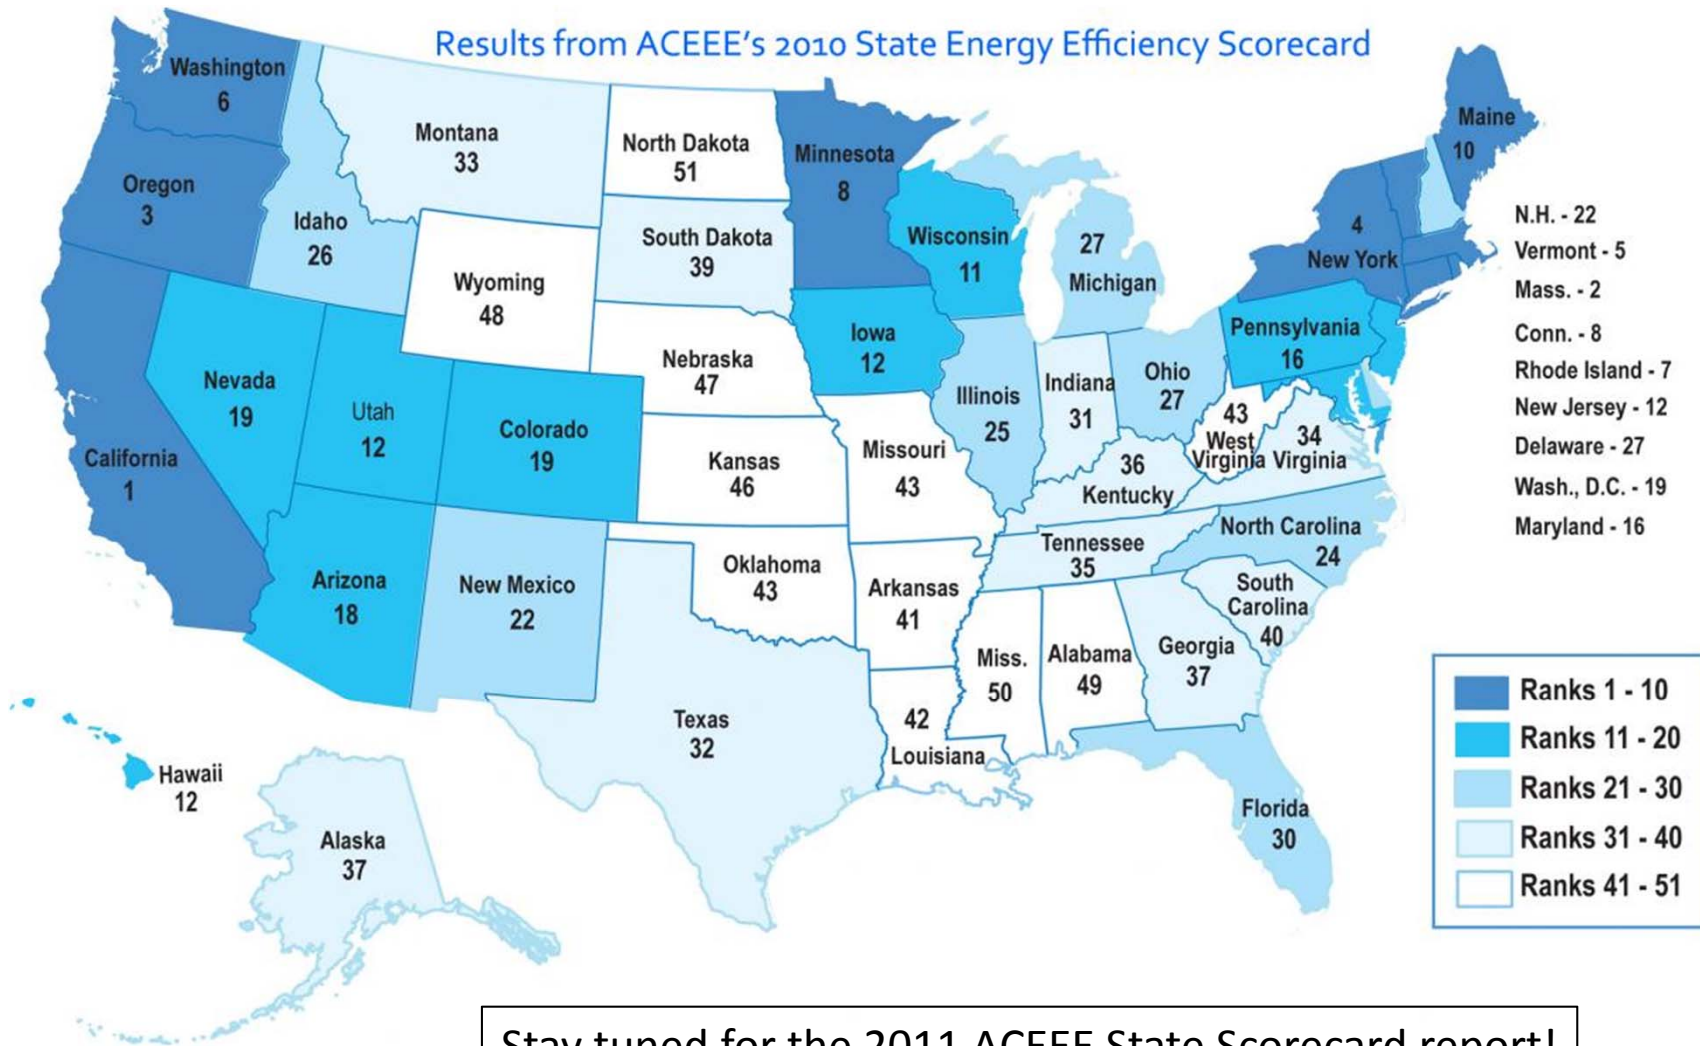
Results from ACEEE's 2010 State Energy Efficiency Scorecard

Washington
6

Oregon
3

California
1

Idaho
26

Montana
33

North Dakota
51

Minnesota
8

Maine
10

Nevada
19

Utah
12

Wyoming
48

South Dakota
39

Wisconsin
11

27
Michigan

4
New York

Colorado
19

Nebraska
47

Iowa
12

Illinois
25

Indiana
31

Ohio
27

Pennsylvania
16

Kansas
46

Missouri
43

36
Kentucky

43
West Virginia

34
Virginia

Arizona
18

New Mexico
22

Oklahoma
43

Arkansas
41

Tennessee
35

North Carolina
24

South Carolina
40

Texas
32

42
Louisiana

Miss.
50

Alabama
49

Georgia
37

Florida
30

Hawaii
12

Alaska
37

N.H. - 22
Vermont - 5
Mass. - 2
Conn. - 8
Rhode Island - 7
New Jersey - 12
Delaware - 27
Wash., D.C. - 19
Maryland - 16

Ranks 1 - 10
Ranks 11 - 20
Ranks 21 - 30
Ranks 31 - 40
Ranks 41 - 51

Stay tuned for the 2011 ACEEE State Scorecard report!